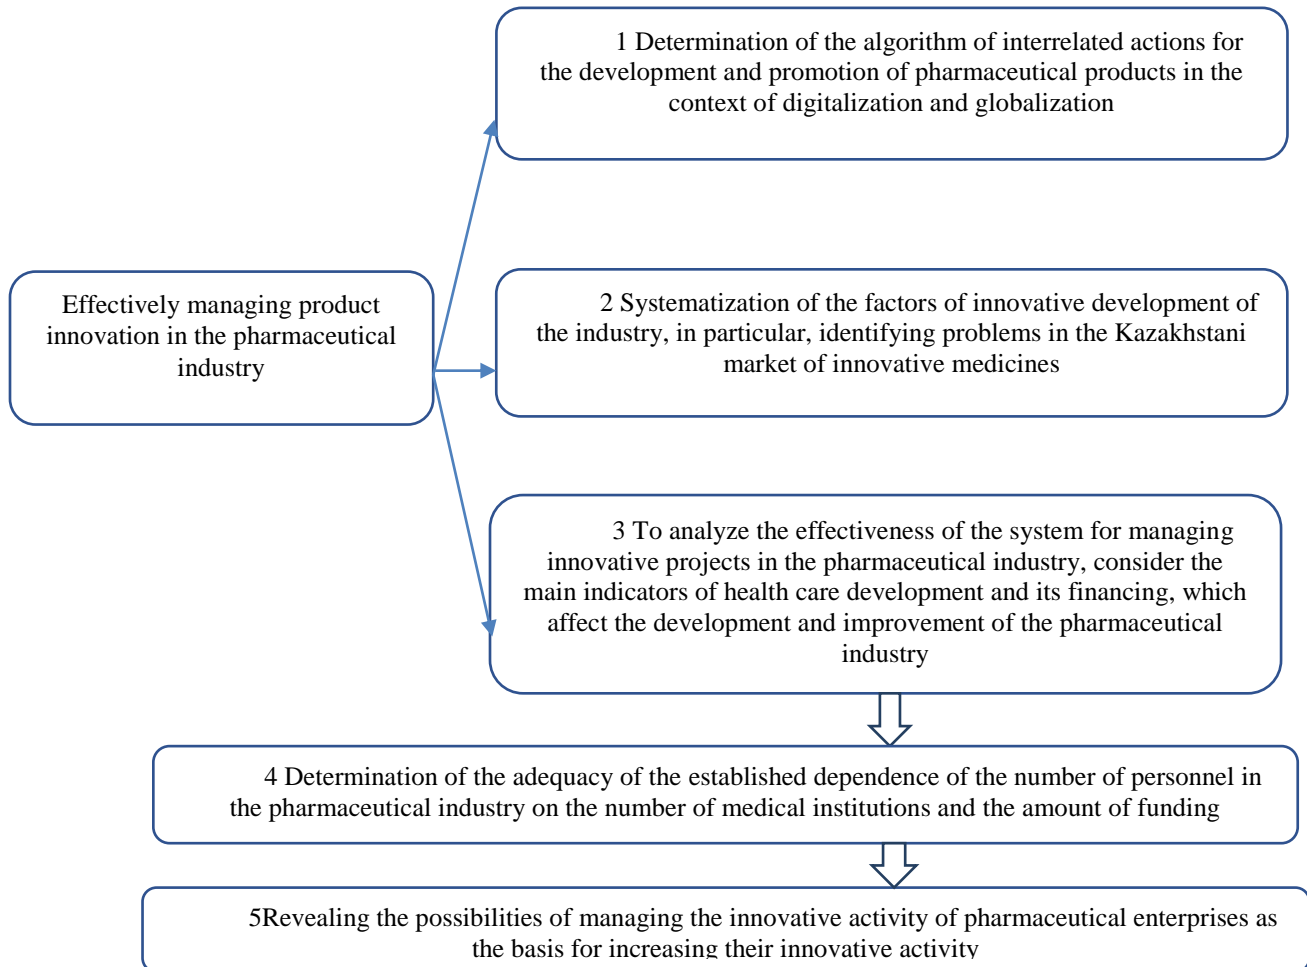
Effectively managing product innovation in the pharmaceutical industry

1 Determination of the algorithm of interrelated actions for the development and promotion of pharmaceutical products in the context of digitalization and globalization

2 Systematization of the factors of innovative development of the industry, in particular, identifying problems in the Kazakhstani market of innovative medicines

3 To analyze the effectiveness of the system for managing innovative projects in the pharmaceutical industry, consider the main indicators of health care development and its financing, which affect the development and improvement of the pharmaceutical industry

4 Determination of the adequacy of the established dependence of the number of personnel in the pharmaceutical industry on the number of medical institutions and the amount of funding

5Revealing the possibilities of managing the innovative activity of pharmaceutical enterprises as the basis for increasing their innovative activity